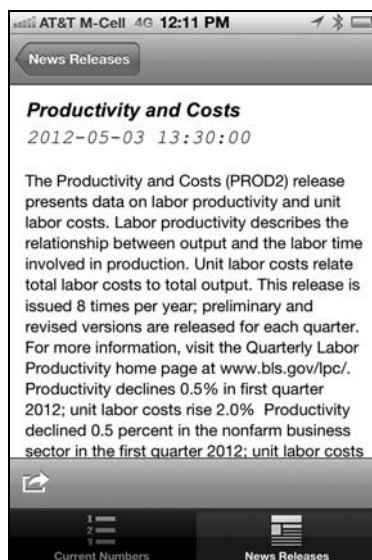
AT&T M-Cell 4G 12:11 PM

News Releases

Productivity and Costs

2012-05-03 13:30:00

The Productivity and Costs (PROD2) release presents data on labor productivity and unit labor costs. Labor productivity describes the relationship between output and the labor time involved in production. Unit labor costs relate total labor costs to total output. This release is issued 8 times per year; preliminary and revised versions are released for each quarter. For more information, visit the Quarterly Labor Productivity home page at www.bls.gov/lpc/. Productivity declines 0.5% in first quarter 2012; unit labor costs rise 2.0% Productivity declined 0.5 percent in the nonfarm business sector in the first quarter 2012; unit labor costs

Current Numbers

News Releases